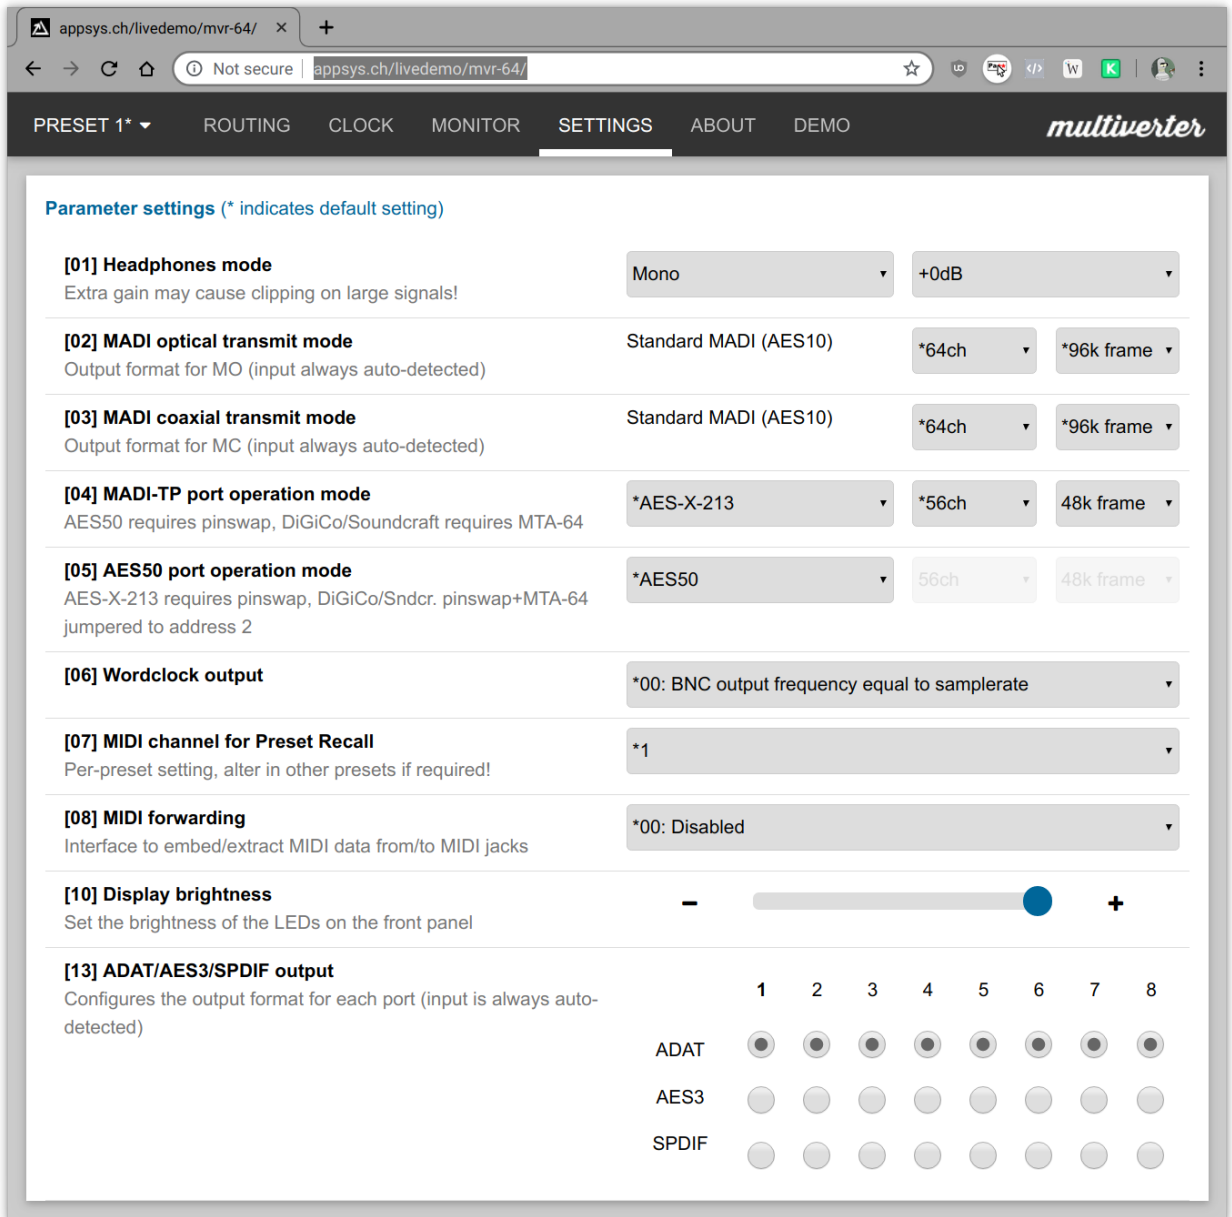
appsys.ch/livedemo/mvr-64/ ×

Not secure | appsys.ch/livedemo/mvr-64/

PRESET 1* ROUTING CLOCK MONITOR SETTINGS ABOUT DEMO multiverter

Parameter settings (* indicates default setting)

[01] Headphones mode
Extra gain may cause clipping on large signals!
Mono
+0dB

[02] MADI optical transmit mode
Output format for MO (input always auto-detected)
Standard MADI (AES10)
*64ch
*96k frame

[03] MADI coaxial transmit mode
Output format for MC (input always auto-detected)
Standard MADI (AES10)
*64ch
*96k frame

[04] MADI-TP port operation mode
AES50 requires pinswap, DiGiCo/Soundcraft requires MTA-64
*AES-X-213
*56ch
48k frame

[05] AES50 port operation mode
AES-X-213 requires pinswap, DiGiCo/Sndcr. pinswap+MTA-64 jumpered to address 2
*AES50
56ch
48k frame

[06] Wordclock output
*00: BNC output frequency equal to samplerate

[07] MIDI channel for Preset Recall
Per-preset setting, alter in other presets if required!
*1

[08] MIDI forwarding
Interface to embed/extract MIDI data from/to MIDI jacks
*00: Disabled

[10] Display brightness
Set the brightness of the LEDs on the front panel
–
+

[13] ADAT/AES3/SPDIF output
Configures the output format for each port (input is always auto-detected)
1 2 3 4 5 6 7 8
ADAT
AES3
SPDIF